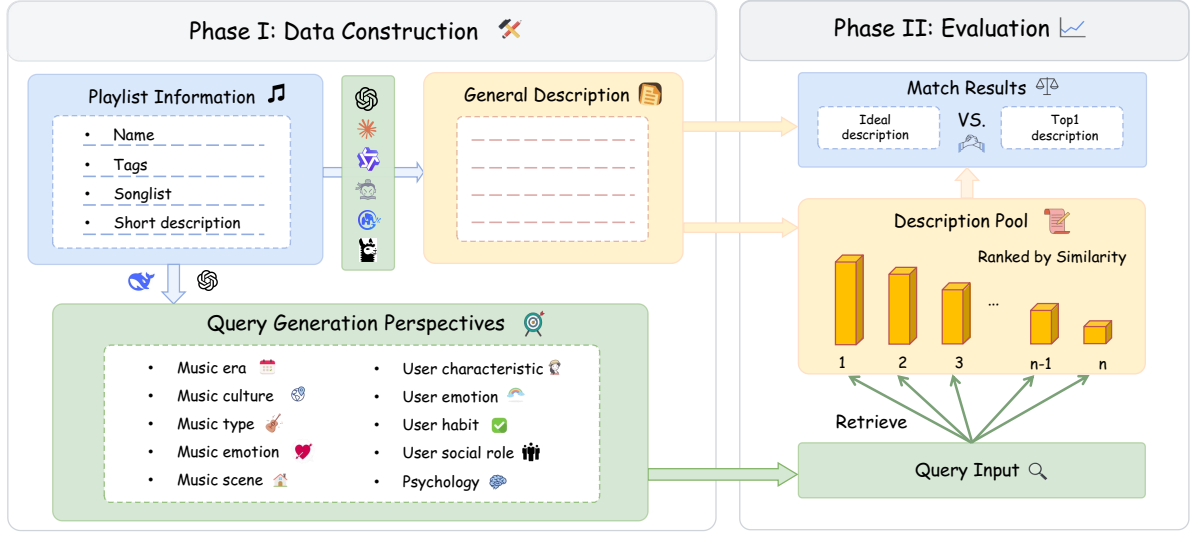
Phase I: Data Construction

Playlist Information

- Name
- Tags
- Songlist
- Short description

General Description

Query Generation Perspectives

- Music era
- Music culture
- Music type
- Music emotion
- Music scene
- User characteristic
- User emotion
- User habit
- User social role
- Psychology

Phase II: Evaluation

Match Results

Ideal description

VS.

Top1 description

Description Pool

Ranked by Similarity

...

1 2 3 n-1 n

Retrieve

Query Input